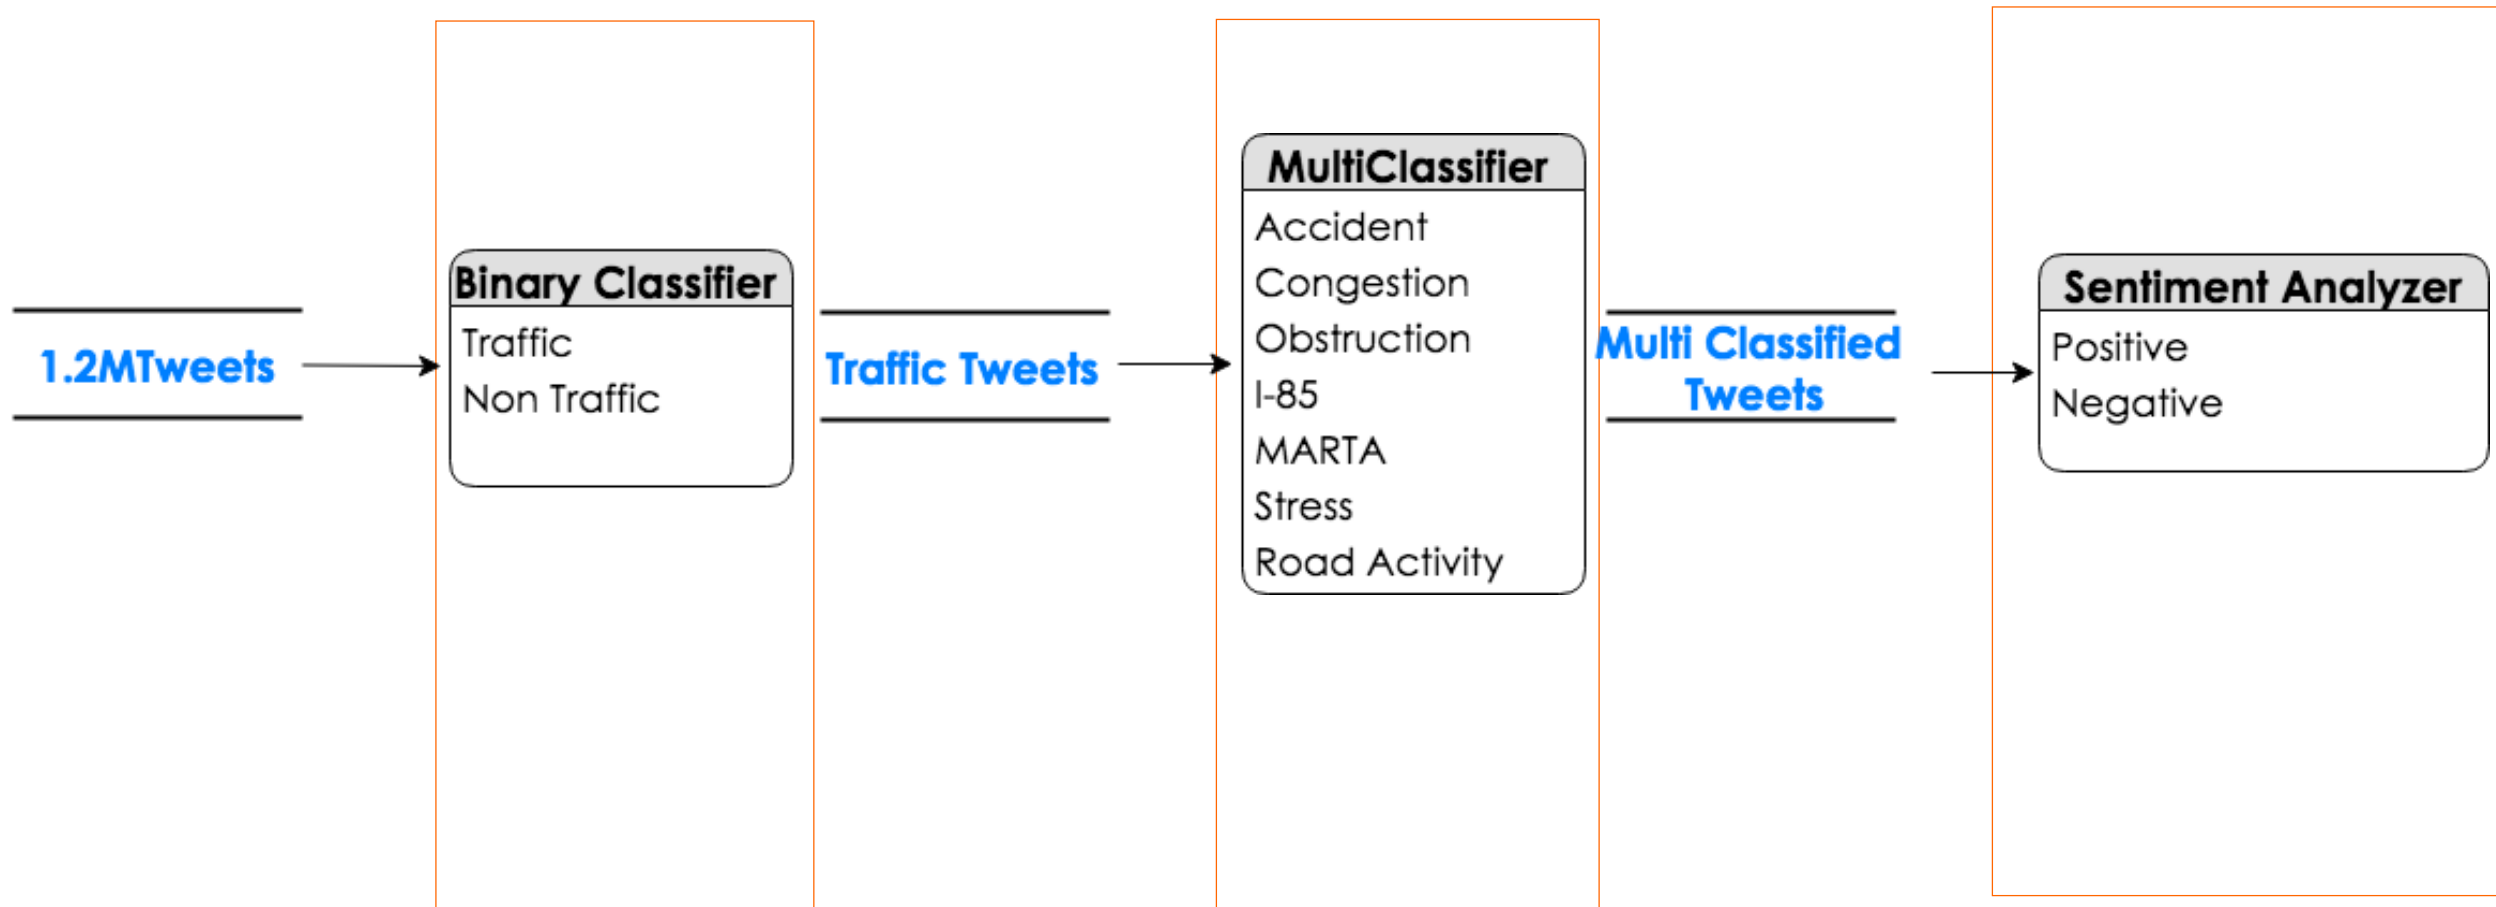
1.2MTweets

Binary Classifier
Traffic
Non Traffic

Traffic Tweets

MultiClassifier
Accident
Congestion
Obstruction
I-85
MARTA
Stress
Road Activity

Multi Classified Tweets

Sentiment Analyzer
Positive
Negative